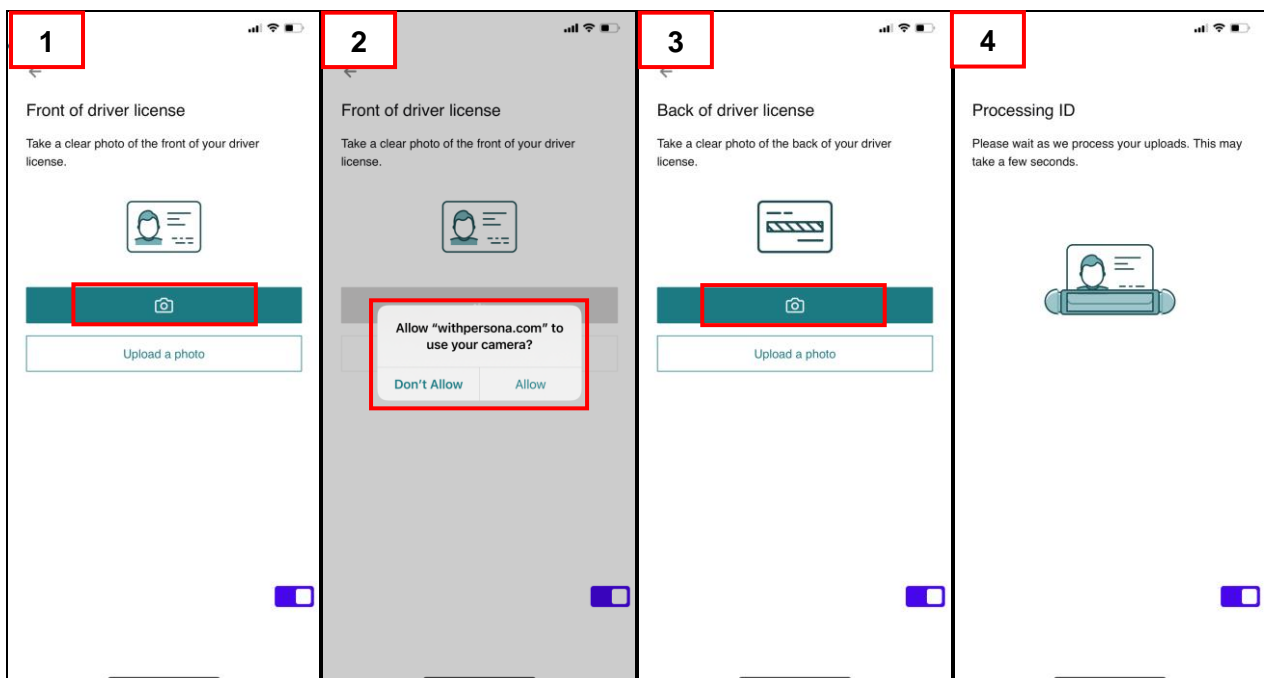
1

Front of driver license

Take a clear photo of the front of your driver license.

Upload a photo

2

Front of driver license

Take a clear photo of the front of your driver license.

Allow “withpersona.com” to use your camera?

Don't Allow

Allow

3

Back of driver license

Take a clear photo of the back of your driver license.

Upload a photo

4

Processing ID

Please wait as we process your uploads. This may take a few seconds.